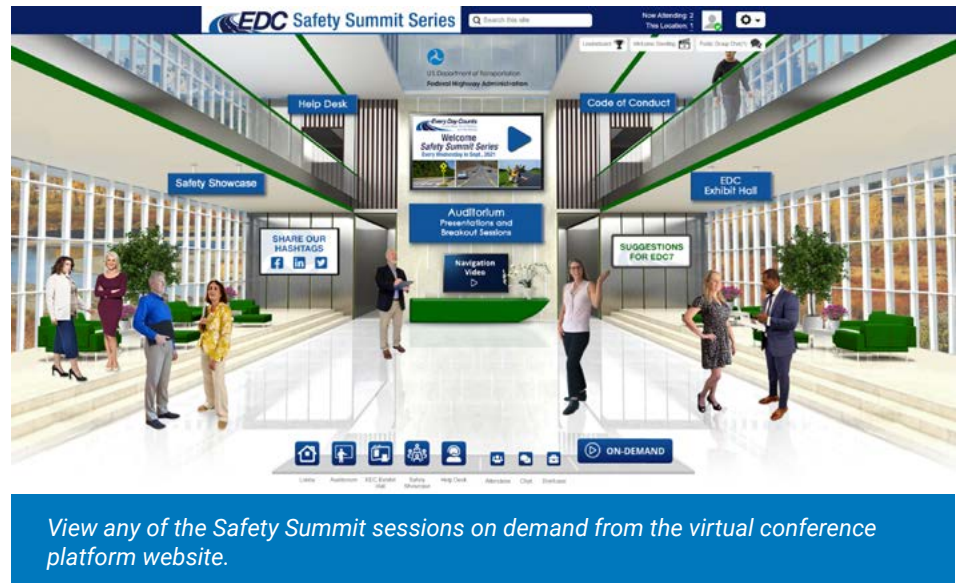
EDC Safety Summit Series

Search this site

Now Attending: 2
This Location: 1

Leaderboard
Welcome Seating
Public Group Chat

U.S. Department of Transportation
Federal Highway Administration

Help Desk

Code of Conduct

Every Day Counts
Welcome
Safety Summit Series
Every Wednesday in Sept., 2021

Safety Showcase

EDC
Exhibit Hall

Auditorium
Presentations and Breakout Sessions

SHARE OUR HASHTAGS

SUGGESTIONS FOR EDC7

Navigation Video

ON-DEMAND

Lobby
Auditorium
EDC Exhibit Hall
Safety Showcase
Help Desk
Attendees
Chat
Briefcase

View any of the Safety Summit sessions on demand from the virtual conference platform website.